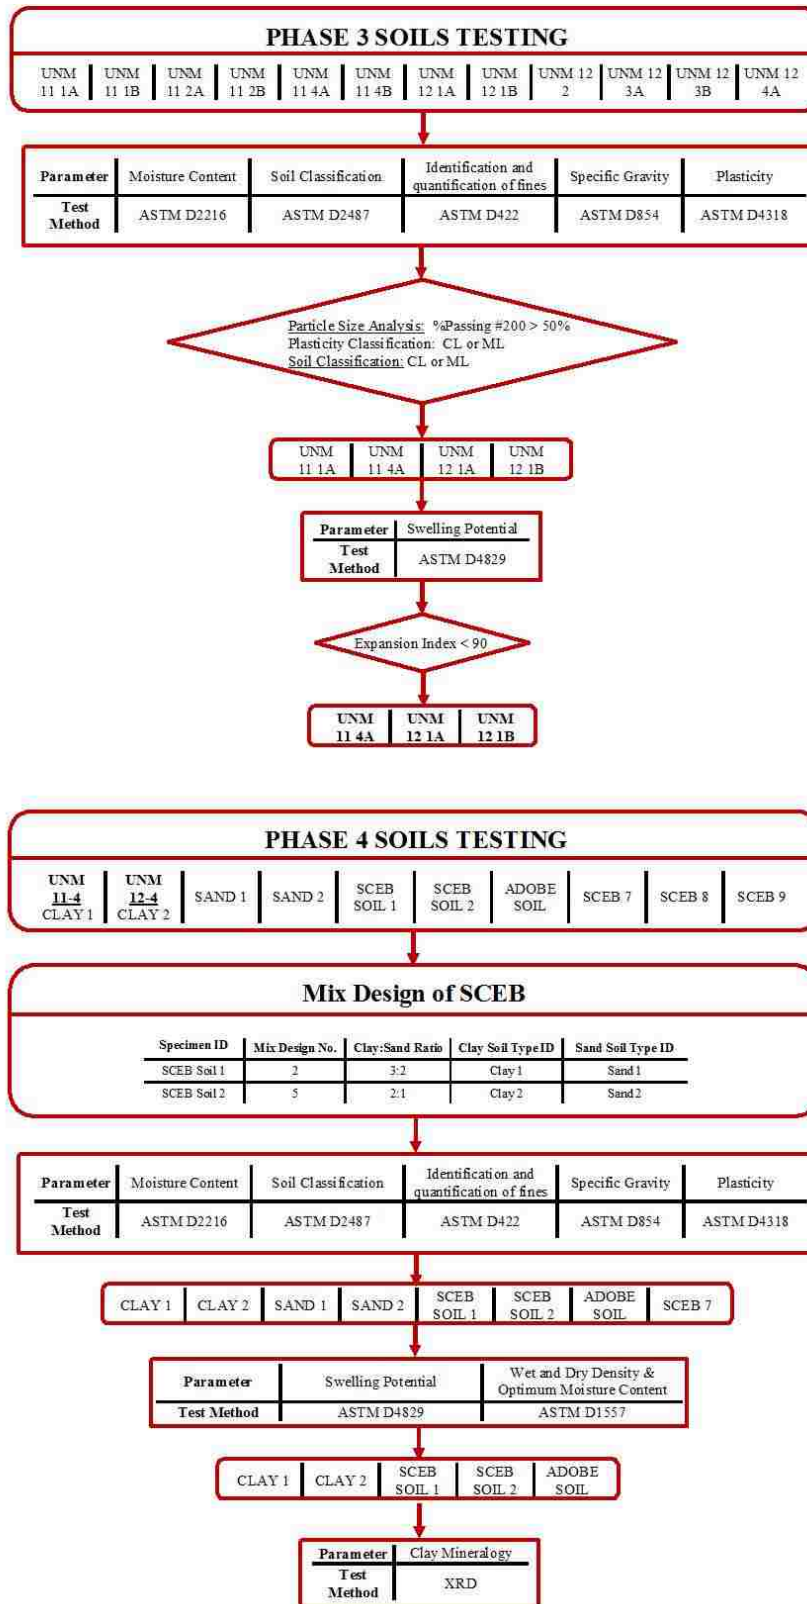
PHASE 3 SOILS TESTING

| UNM 11 1A | UNM 11 1B | UNM 11 2A | UNM 11 2B | UNM 11 4A | UNM 11 4B | UNM 12 1A | UNM 12 1B | UNM 12 2 | UNM 12 3A | UNM 12 3B | UNM 12 4A |
|---|---|---|---|---|---|---|---|---|---|---|---|

| Parameter | Moisture Content | Soil Classification | Identification and quantification of fines | Specific Gravity | Plasticity |
|---|---|---|---|---|---|
| Test Method | ASTM D2216 | ASTM D2487 | ASTM D422 | ASTM D854 | ASTM D4318 |

Particle Size Analysis: %Passing #200 > 50%
Plasticity Classification: CL or ML
Soil Classification: CL or ML

| UNM 11 1A | UNM 11 4A | UNM 12 1A | UNM 12 1B |
|---|---|---|---|

| Parameter | Swelling Potential |
|---|---|
| Test Method | ASTM D4829 |

Expansion Index < 90

| UNM 11 4A | UNM 12 1A | UNM 12 1B |
|---|---|---|

PHASE 4 SOILS TESTING

| UNM 11-4 CLAY 1 | UNM 12-4 CLAY 2 | SAND 1 | SAND 2 | SCEB SOIL 1 | SCEB SOIL 2 | ADOBE SOIL | SCEB 7 | SCEB 8 | SCEB 9 |
|---|---|---|---|---|---|---|---|---|---|

Mix Design of SCEB

| Specimen ID | Mix Design No. | Clay:Sand Ratio | Clay Soil Type ID | Sand Soil Type ID |
|---|---|---|---|---|
| SCEB Soil 1 | 2 | 3:2 | Clay 1 | Sand 1 |
| SCEB Soil 2 | 5 | 2:1 | Clay 2 | Sand 2 |

| Parameter | Moisture Content | Soil Classification | Identification and quantification of fines | Specific Gravity | Plasticity |
|---|---|---|---|---|---|
| Test Method | ASTM D2216 | ASTM D2487 | ASTM D422 | ASTM D854 | ASTM D4318 |

| CLAY 1 | CLAY 2 | SAND 1 | SAND 2 | SCEB SOIL 1 | SCEB SOIL 2 | ADOBE SOIL | SCEB 7 |
|---|---|---|---|---|---|---|---|

| Parameter | Swelling Potential | Wet and Dry Density & Optimum Moisture Content |
|---|---|---|
| Test Method | ASTM D4829 | ASTM D1557 |

| CLAY 1 | CLAY 2 | SCEB SOIL 1 | SCEB SOIL 2 | ADOBE SOIL |
|---|---|---|---|---|

| Parameter | Clay Mineralogy |
|---|---|
| Test Method | XRD |